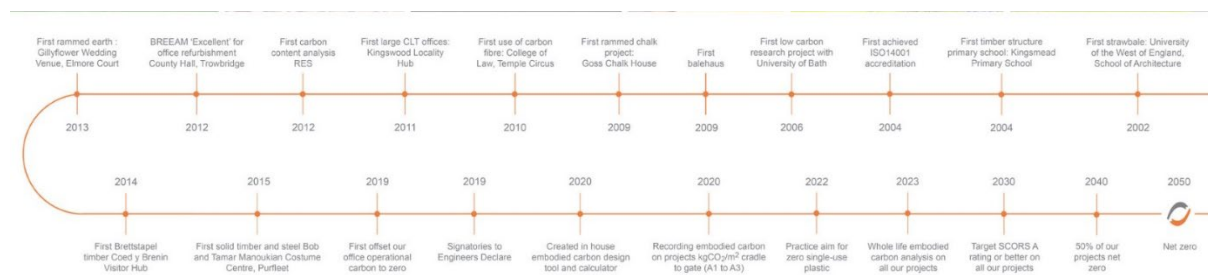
First rammed earth : Gillyflower Wedding Venue, Elmore Court

BREEAM 'Excellent' for office refurbishment County Hall, Trowbridge

First carbon content analysis RES

First large CLT offices: Kingswood Locality Hub

First use of carbon fibre: College of Law, Temple Circus

First rammed chalk project: Goss Chalk House

First balehaus

First low carbon research project with University of Bath

First achieved ISO14001 accreditation

First timber structure primary school: Kingsmead Primary School

First strawbale: University of the West of England, School of Architecture

2013

2012

2012

2011

2010

2009

2009

2006

2004

2004

2002

2014

2015

2019

2019

2020

2020

2022

2023

2030

2040

2050

First Brettstapel timber Coed y Brenin Visitor Hub

First solid timber and steel Bob and Tamar Manoukian Costume Centre, Purfleet

First offset our office operational carbon to zero

Signatories to Engineers Declare

Created in house embodied carbon design tool and calculator

Recording embodied carbon on projects kg$CO_2$/m$^2$ cradle to gate (A1 to A3)

Practice aim for zero single-use plastic

Whole life embodied carbon analysis on all our projects

Target SCORS A rating or better on all our projects

50% of our projects net zero

Net zero